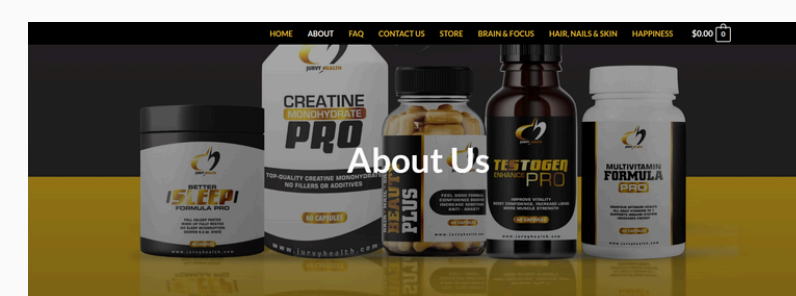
HOME ABOUT FAQ CONTACT US STORE BRAIN & FOCUS HAIR, NAILS & SKIN HAPPINESS $0.00 0

JURVY HEALTH

CREATINE MONOHYDRATE PRO

TOP-QUALITY CREATINE MONOHYDRATE NO FILLERS OR ADDITIVES

60 CAPSULES

BETTER SLEEP FORMULA PRO

BEAUTY PLUS

TESTOGEN ENHANCE PRO

MULTIVITAMIN FORMULA PRO

www.jurvyhealth.com

About Us